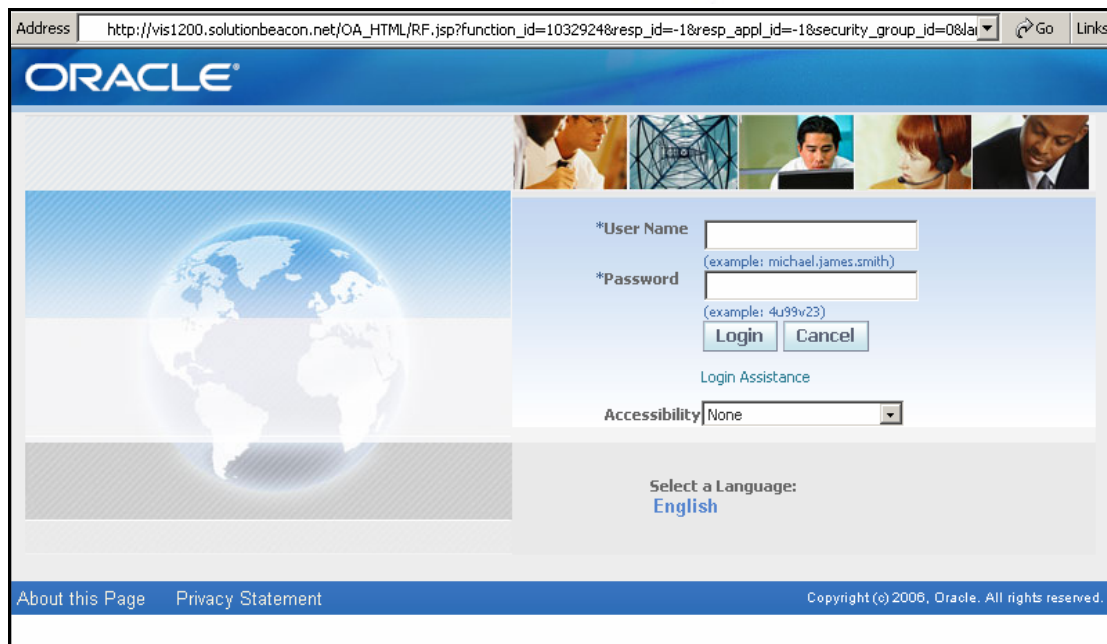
Address http://vis1200.solutionbeacon.net/OA_HTML/RF.jsp?function_id=1032924&resp_id=-1&resp_appl_id=-1&security_group_id=0&la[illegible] Go Links

ORACLE

*User Name
(example: michael.james.smith)

*Password
(example: 4u99v23)

Login Cancel

Login Assistance

Accessibility None

Select a Language:
English

About this Page Privacy Statement

Copyright (c) 2006, Oracle. All rights reserved.